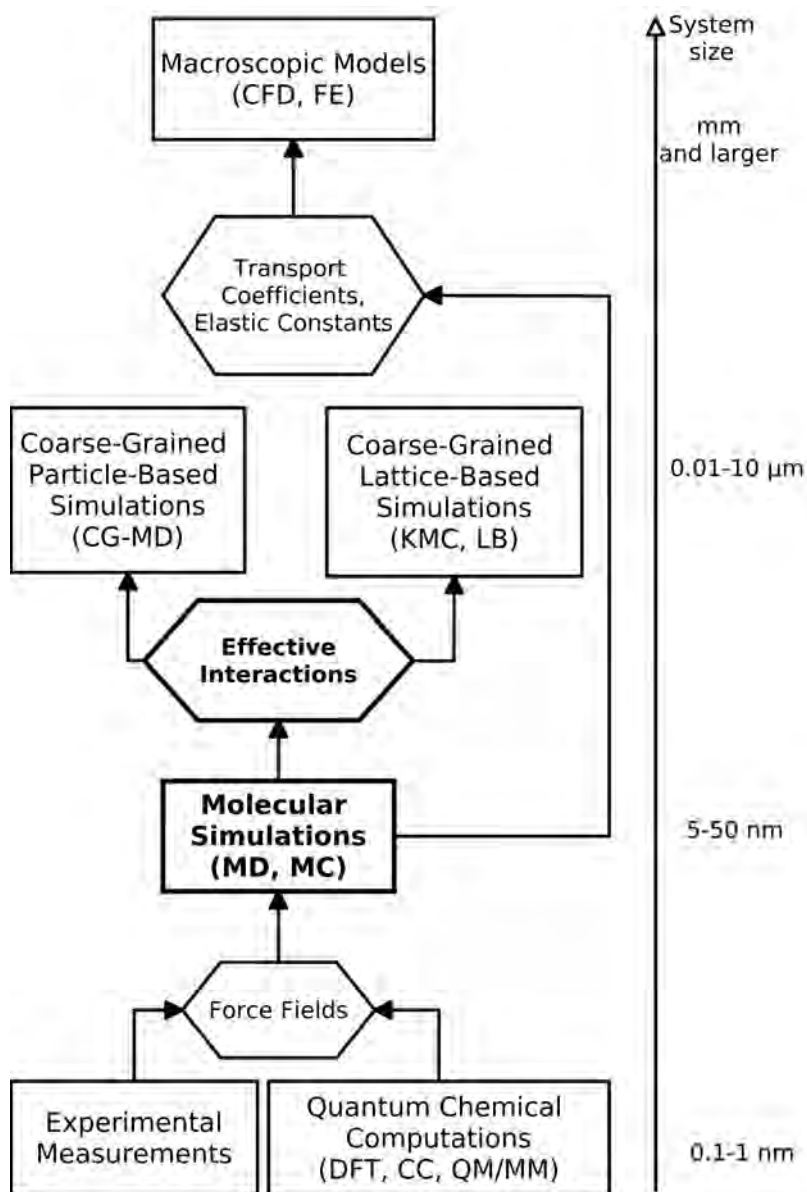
Macroscopic Models (CFD, FE)

System size

mm and larger

Transport Coefficients, Elastic Constants

Coarse-Grained Particle-Based Simulations (CG-MD)

Coarse-Grained Lattice-Based Simulations (KMC, LB)

0.01-10 μm

Effective Interactions

Molecular Simulations (MD, MC)

5-50 nm

Force Fields

Experimental Measurements

Quantum Chemical Computations (DFT, CC, QM/MM)

0.1-1 nm